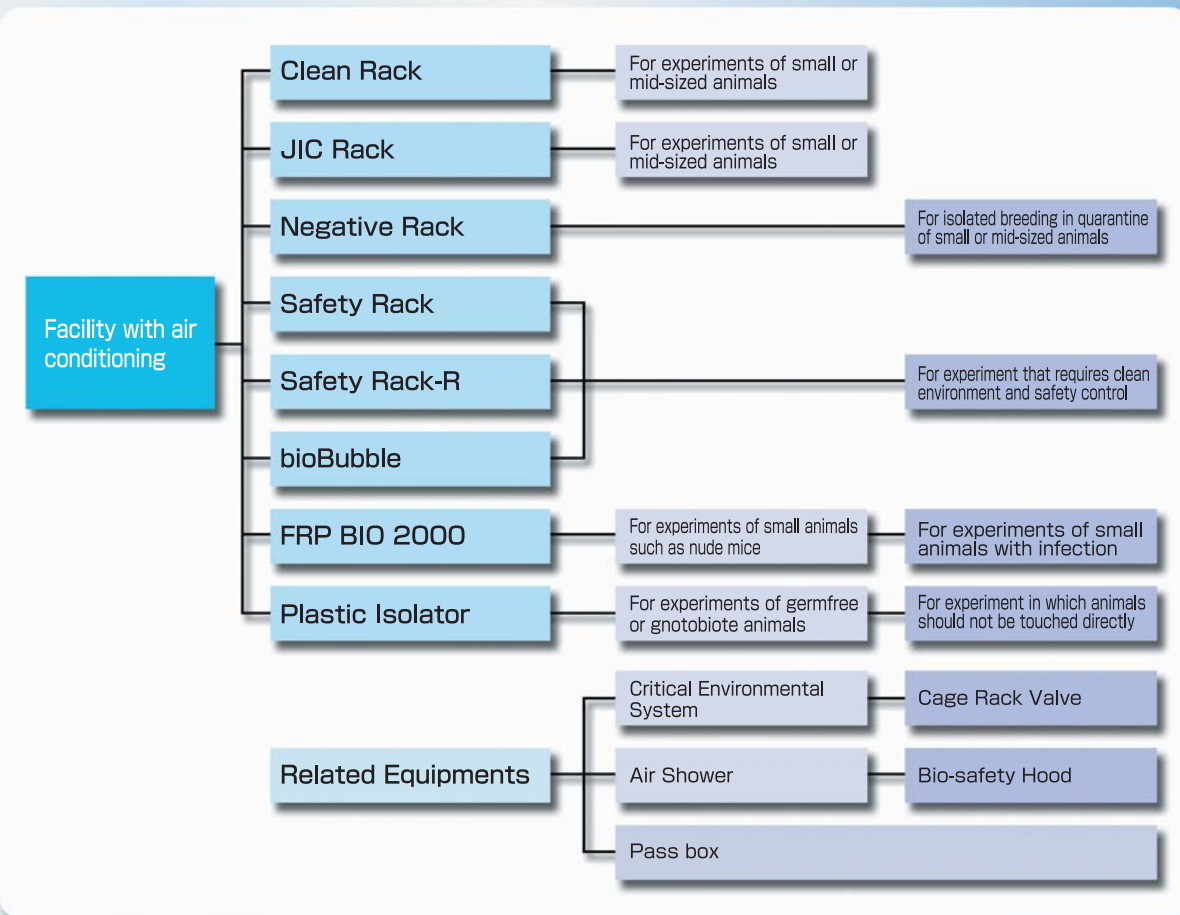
Facility with air conditioning

Clean Rack
For experiments of small or mid-sized animals

JIC Rack
For experiments of small or mid-sized animals

Negative Rack
For isolated breeding in quarantine of small or mid-sized animals

Safety Rack
Safety Rack-R
bioBubble
For experiment that requires clean environment and safety control

FRP BIO 2000
For experiments of small animals such as nude mice
For experiments of small animals with infection

Plastic Isolator
For experiments of germfree or gnotobiote animals
For experiment in which animals should not be touched directly

Related Equipments
Critical Environmental System
Cage Rack Valve
Air Shower
Bio-safety Hood
Pass box